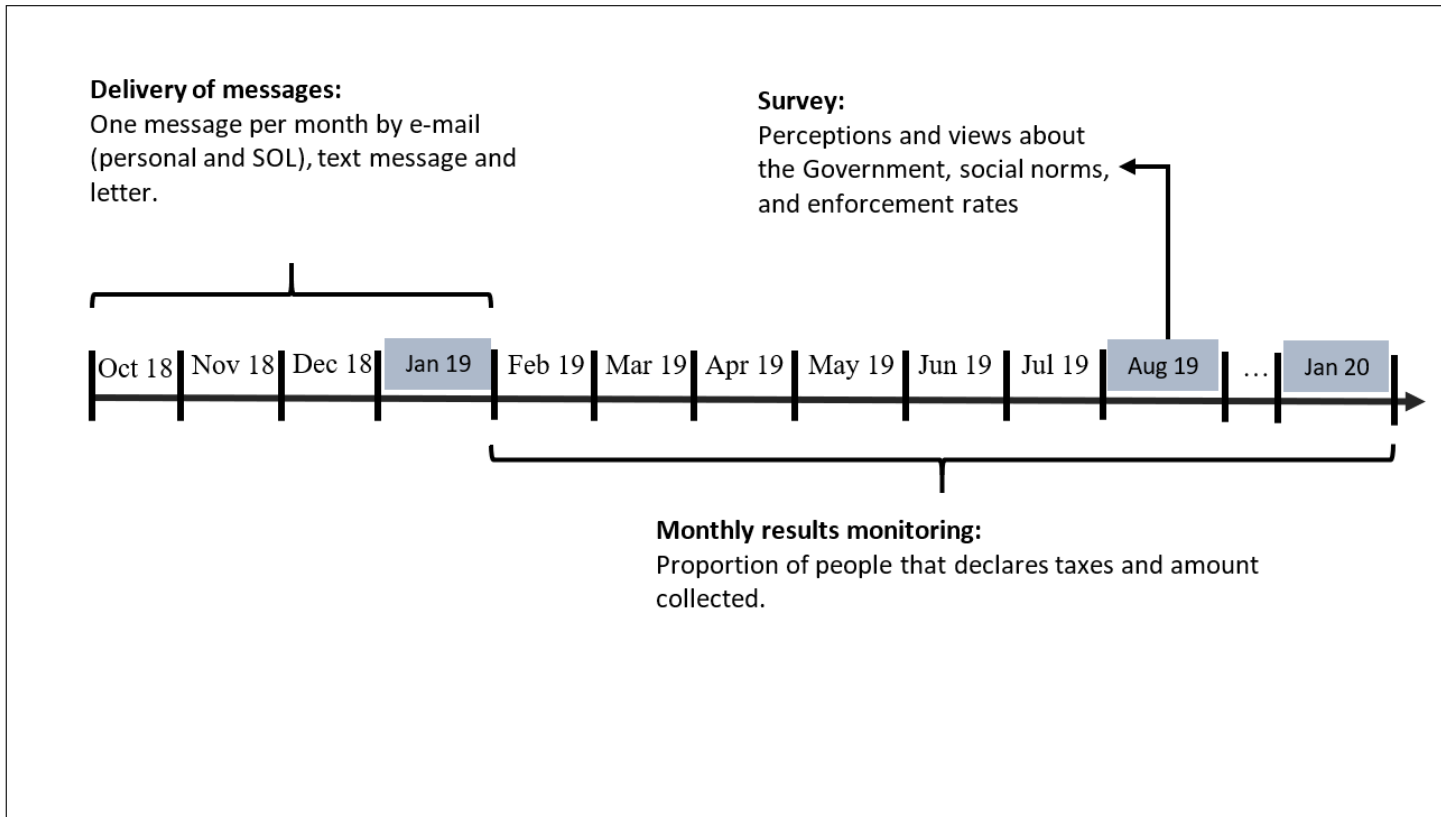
**Delivery of messages:**
One message per month by e-mail (personal and SOL), text message and letter.

**Survey:**
Perceptions and views about the Government, social norms, and enforcement rates

Oct 18 | Nov 18 | Dec 18 | Jan 19 | Feb 19 | Mar 19 | Apr 19 | May 19 | Jun 19 | Jul 19 | Aug 19 | … | Jan 20

**Monthly results monitoring:**
Proportion of people that declares taxes and amount collected.